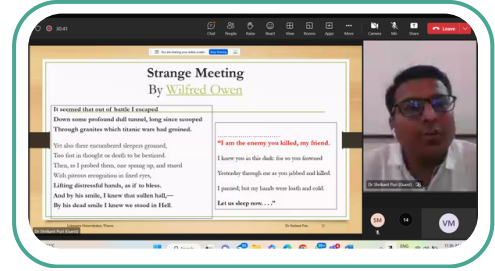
00:41

Chat People Raise React View Rooms Apps More Camera Mic Share Leave

Strange Meeting
By Wilfred Owen

It seemed that out of battle I escaped
Down some profound dull tunnel, long since scooped
Through granites which titanic wars had groined.

Yet also there encumbered sleepers groaned,
Too fast in thought or death to be bestirred.
Then, as I probed them, one sprang up, and stared
With piteous recognition in fixed eyes,
Lifting distressful hands, as if to bless.
And by his smile, I knew that sullen hall,—
By his dead smile I knew we stood in Hell.

"I am the enemy you killed, my friend.
I knew you in this dark: for so you frowned
Yesterday through me as you jabbed and killed.
I parried; but my hands were loath and cold.
Let us sleep now. . ."

Dr Shrikant Puri (Guest)

SM 14 VM